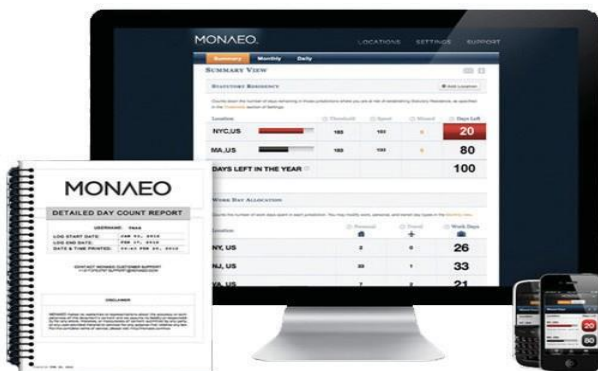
MONAEO.

LOCATIONS SETTINGS SUPPORT

Summary Monthly Daily

SUMMARY VIEW

STATUTORY RESIDENCY

+ Add Location

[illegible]

| Location | Threshold | Spent | Missed | Days Left |
|---|---|---|---|---|
| NYC,US | 183 | 163 | | 20 |
| MA,US | 183 | 103 | | 80 |

DAYS LEFT IN THE YEAR 100

WORK DAY ALLOCATION

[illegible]

| Location | Personal | Travel | Work Days |
|---|---|---|---|
| NY, US | 2 | 0 | 26 |
| NJ, US | 20 | 1 | 33 |
| VA, US | 7 | 2 | 21 |

MONAEO

DETAILED DAY COUNT REPORT

USERNAME: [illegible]
LOG START DATE: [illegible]
LOG END DATE: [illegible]
DATE & TIME PRINTED: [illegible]

CONTACT MONAEO CUSTOMER SUPPORT

DISCLAIMER

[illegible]